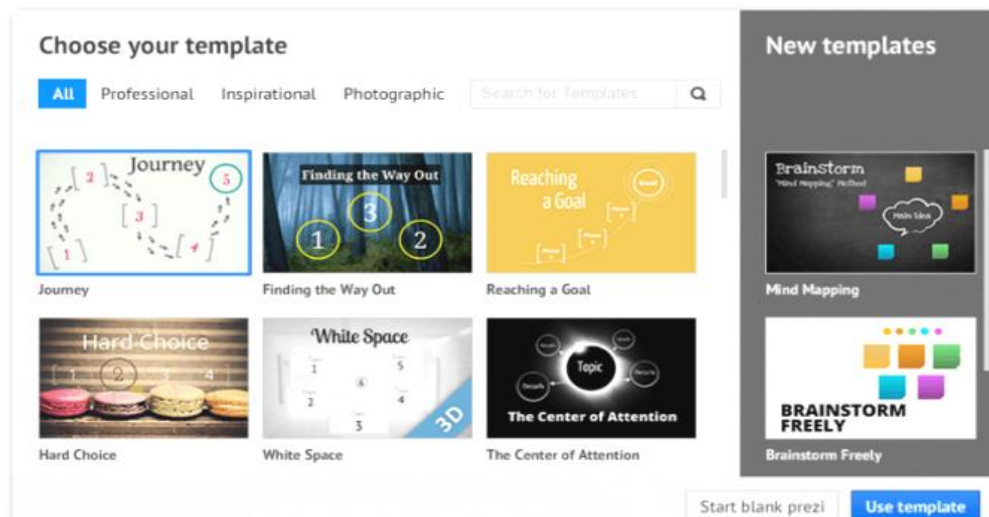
Choose your template

All Professional Inspirational Photographic Search for Templates

Journey 2 5 3 1 4
Journey

Finding the Way Out 3 1 2
Finding the Way Out

Reaching a Goal
Reaching a Goal

Hard Choice 1 2 3 4
Hard Choice

White Space 1 5 6 2 4 3 3D
White Space

Topic The Center of Attention
The Center of Attention

New templates

Brainstorm "Mind Mapping" Method Main Idea
Mind Mapping

BRAINSTORM FREELY
Brainstorm Freely

Start blank prezi Use template